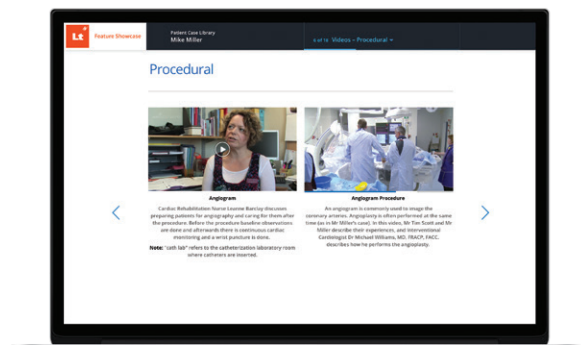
Lt Feature Showcase

Patient Case Library
Mike Miller

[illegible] Videos – Procedural

Procedural

Angiogram

Cardiac Rehabilitation Nurse Leanne Barclay discusses preparing patients for angiography and caring for them after the procedure. Before the procedure baseline observations are done and afterwards there is continuous cardiac monitoring and a wrist puncture is done.

Note: "cath lab" refers to the catheterization laboratory room where catheters are inserted.

Angiogram Procedure

An angiogram is commonly used to image the coronary arteries. Angioplasty is often performed at the same time (as in Mr Miller's case). In this video, Mr Tim Scott and Mr Miller describe their experiences, and interventional Cardiologist Dr Michael Williams, MD, FRACP, FACC, describes how he performs the angioplasty.